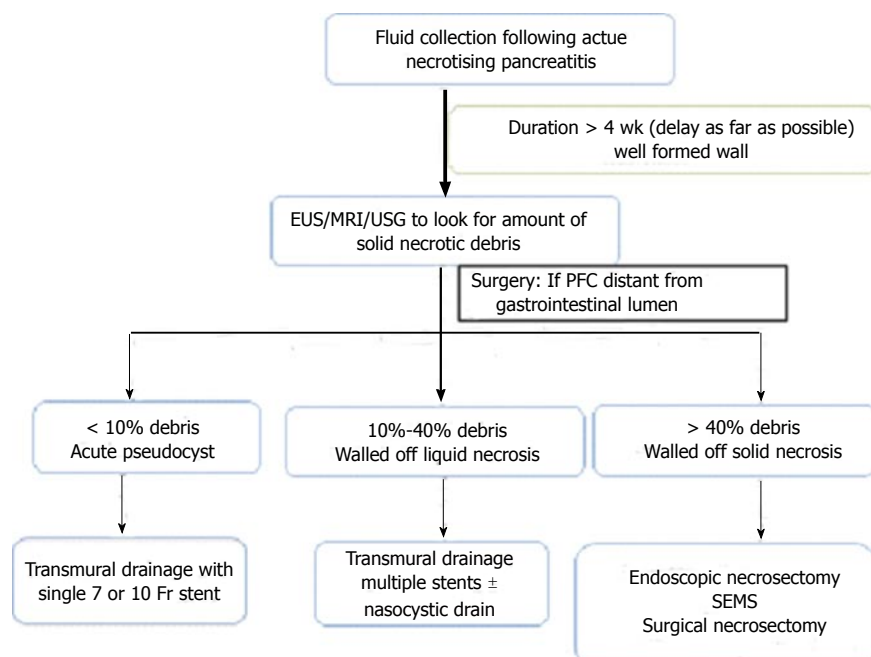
Fluid collection following actue necrotising pancreatitis

Duration > 4 wk (delay as far as possible) well formed wall

EUS/MRI/USG to look for amount of solid necrotic debris

Surgery: If PFC distant from gastrointestinal lumen

< 10% debris
Acute pseudocyst

10%-40% debris
Walled off liquid necrosis

> 40% debris
Walled off solid necrosis

Transmural drainage with single 7 or 10 Fr stent

Transmural drainage multiple stents $\pm$ nasocystic drain

Endoscopic necrosectomy
SEMS
Surgical necrosectomy